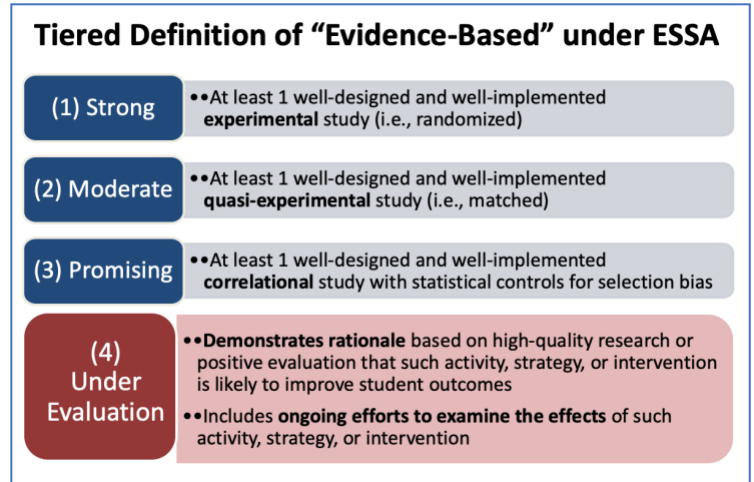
Tiered Definition of "Evidence-Based" under ESSA

(1) Strong

••At least 1 well-designed and well-implemented **experimental** study (i.e., randomized)

(2) Moderate

••At least 1 well-designed and well-implemented **quasi-experimental** study (i.e., matched)

(3) Promising

••At least 1 well-designed and well-implemented **correlational** study with statistical controls for selection bias

(4) Under Evaluation

••**Demonstrates rationale** based on high-quality research or positive evaluation that such activity, strategy, or intervention is likely to improve student outcomes

••Includes **ongoing efforts to examine the effects** of such activity, strategy, or intervention